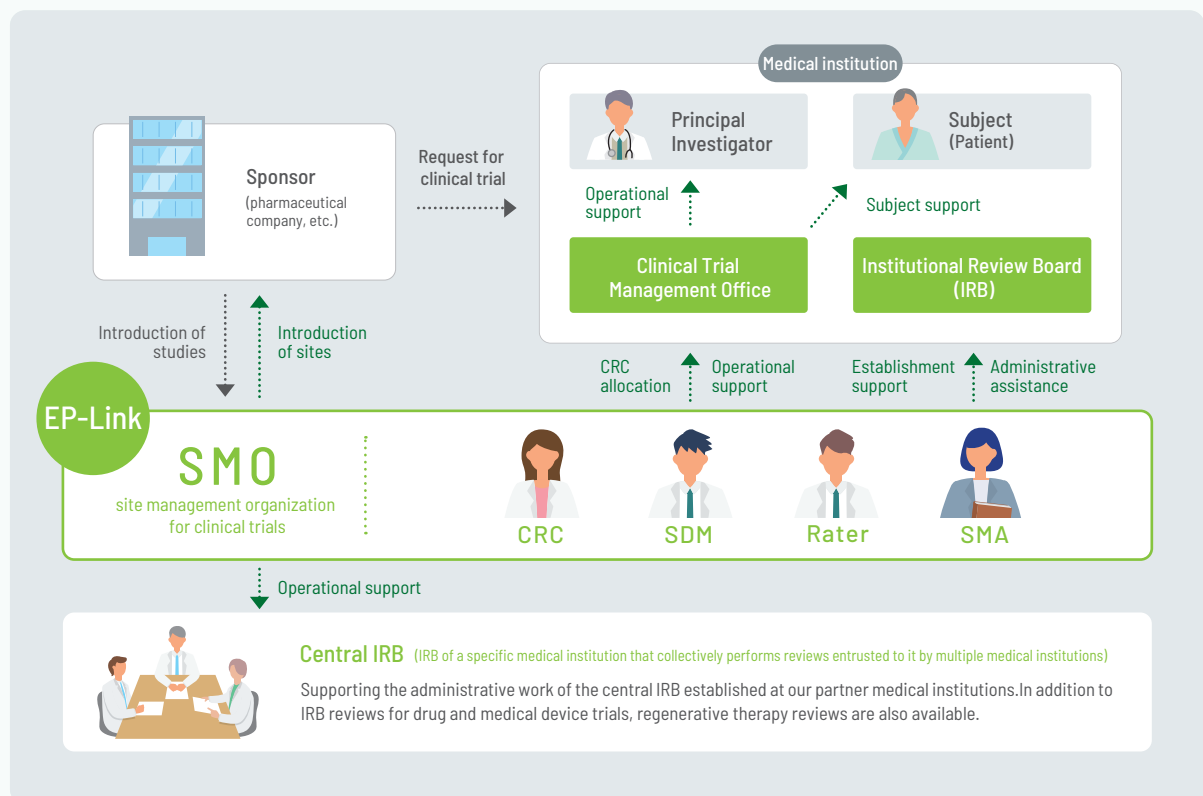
Medical institution

Principal Investigator

Subject (Patient)

Sponsor (pharmaceutical company, etc.)

Request for clinical trial

Operational support

Subject support

Clinical Trial Management Office

Institutional Review Board (IRB)

Introduction of studies

Introduction of sites

CRC allocation

Operational support

Establishment support

Administrative assistance

EP-Link

SMO

site management organization for clinical trials

CRC

SDM

Rater

SMA

Operational support

Central IRB (IRB of a specific medical institution that collectively performs reviews entrusted to it by multiple medical institutions)

Supporting the administrative work of the central IRB established at our partner medical institutions.In addition to IRB reviews for drug and medical device trials, regenerative therapy reviews are also available.